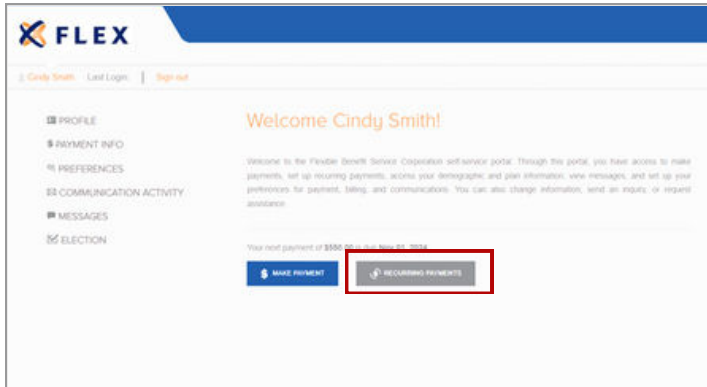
FLEX

Cindy Smith Last Login: | Sign out

PROFILE
PAYMENT INFO
PREFERENCES
COMMUNICATION ACTIVITY
MESSAGES
ELECTION

Welcome Cindy Smith!

Welcome to the Flexible Benefit Service Corporation self-service portal. Through this portal, you have access to make payments, set up recurring payments, access your demographic and plan information, view messages, and set up your preferences for payment, billing, and communications. You can also change information, send an inquiry, or request assistance.

Your next payment of $550.00 is due Nov 01, 2024.

MAKE PAYMENT

RECURRING PAYMENTS